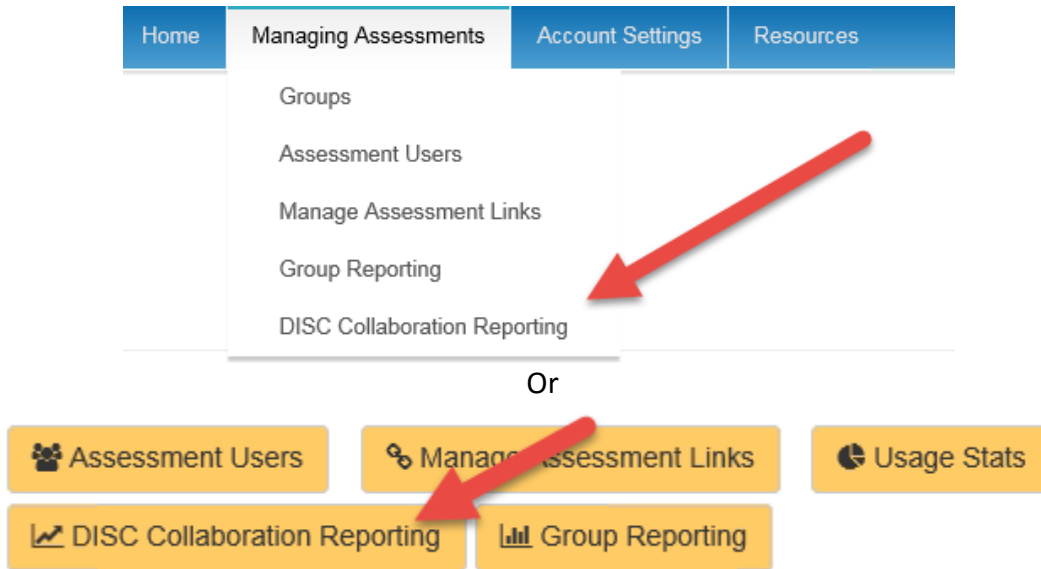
Home Managing Assessments Account Settings Resources

Groups

Assessment Users

Manage Assessment Links

Group Reporting

DISC Collaboration Reporting

Or

Assessment Users

Manage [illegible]ssessment Links

Usage Stats

DISC Collaboration Reporting

Group Reporting